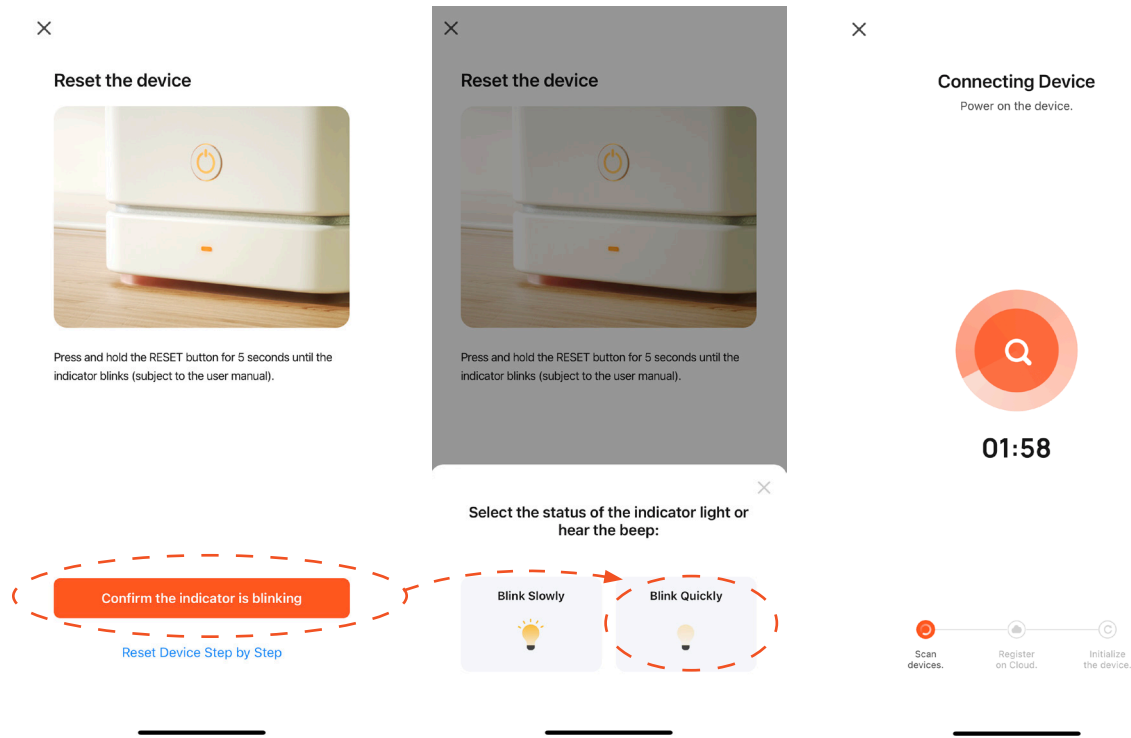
×

Reset the device

Press and hold the RESET button for 5 seconds until the indicator blinks (subject to the user manual).

Confirm the indicator is blinking

Reset Device Step by Step

×

Reset the device

Press and hold the RESET button for 5 seconds until the indicator blinks (subject to the user manual).

×

Select the status of the indicator light or hear the beep:

Blink Slowly

Blink Quickly

×

Connecting Device

Power on the device.

01:58

Scan devices.

Register on Cloud.

Initialize the device.